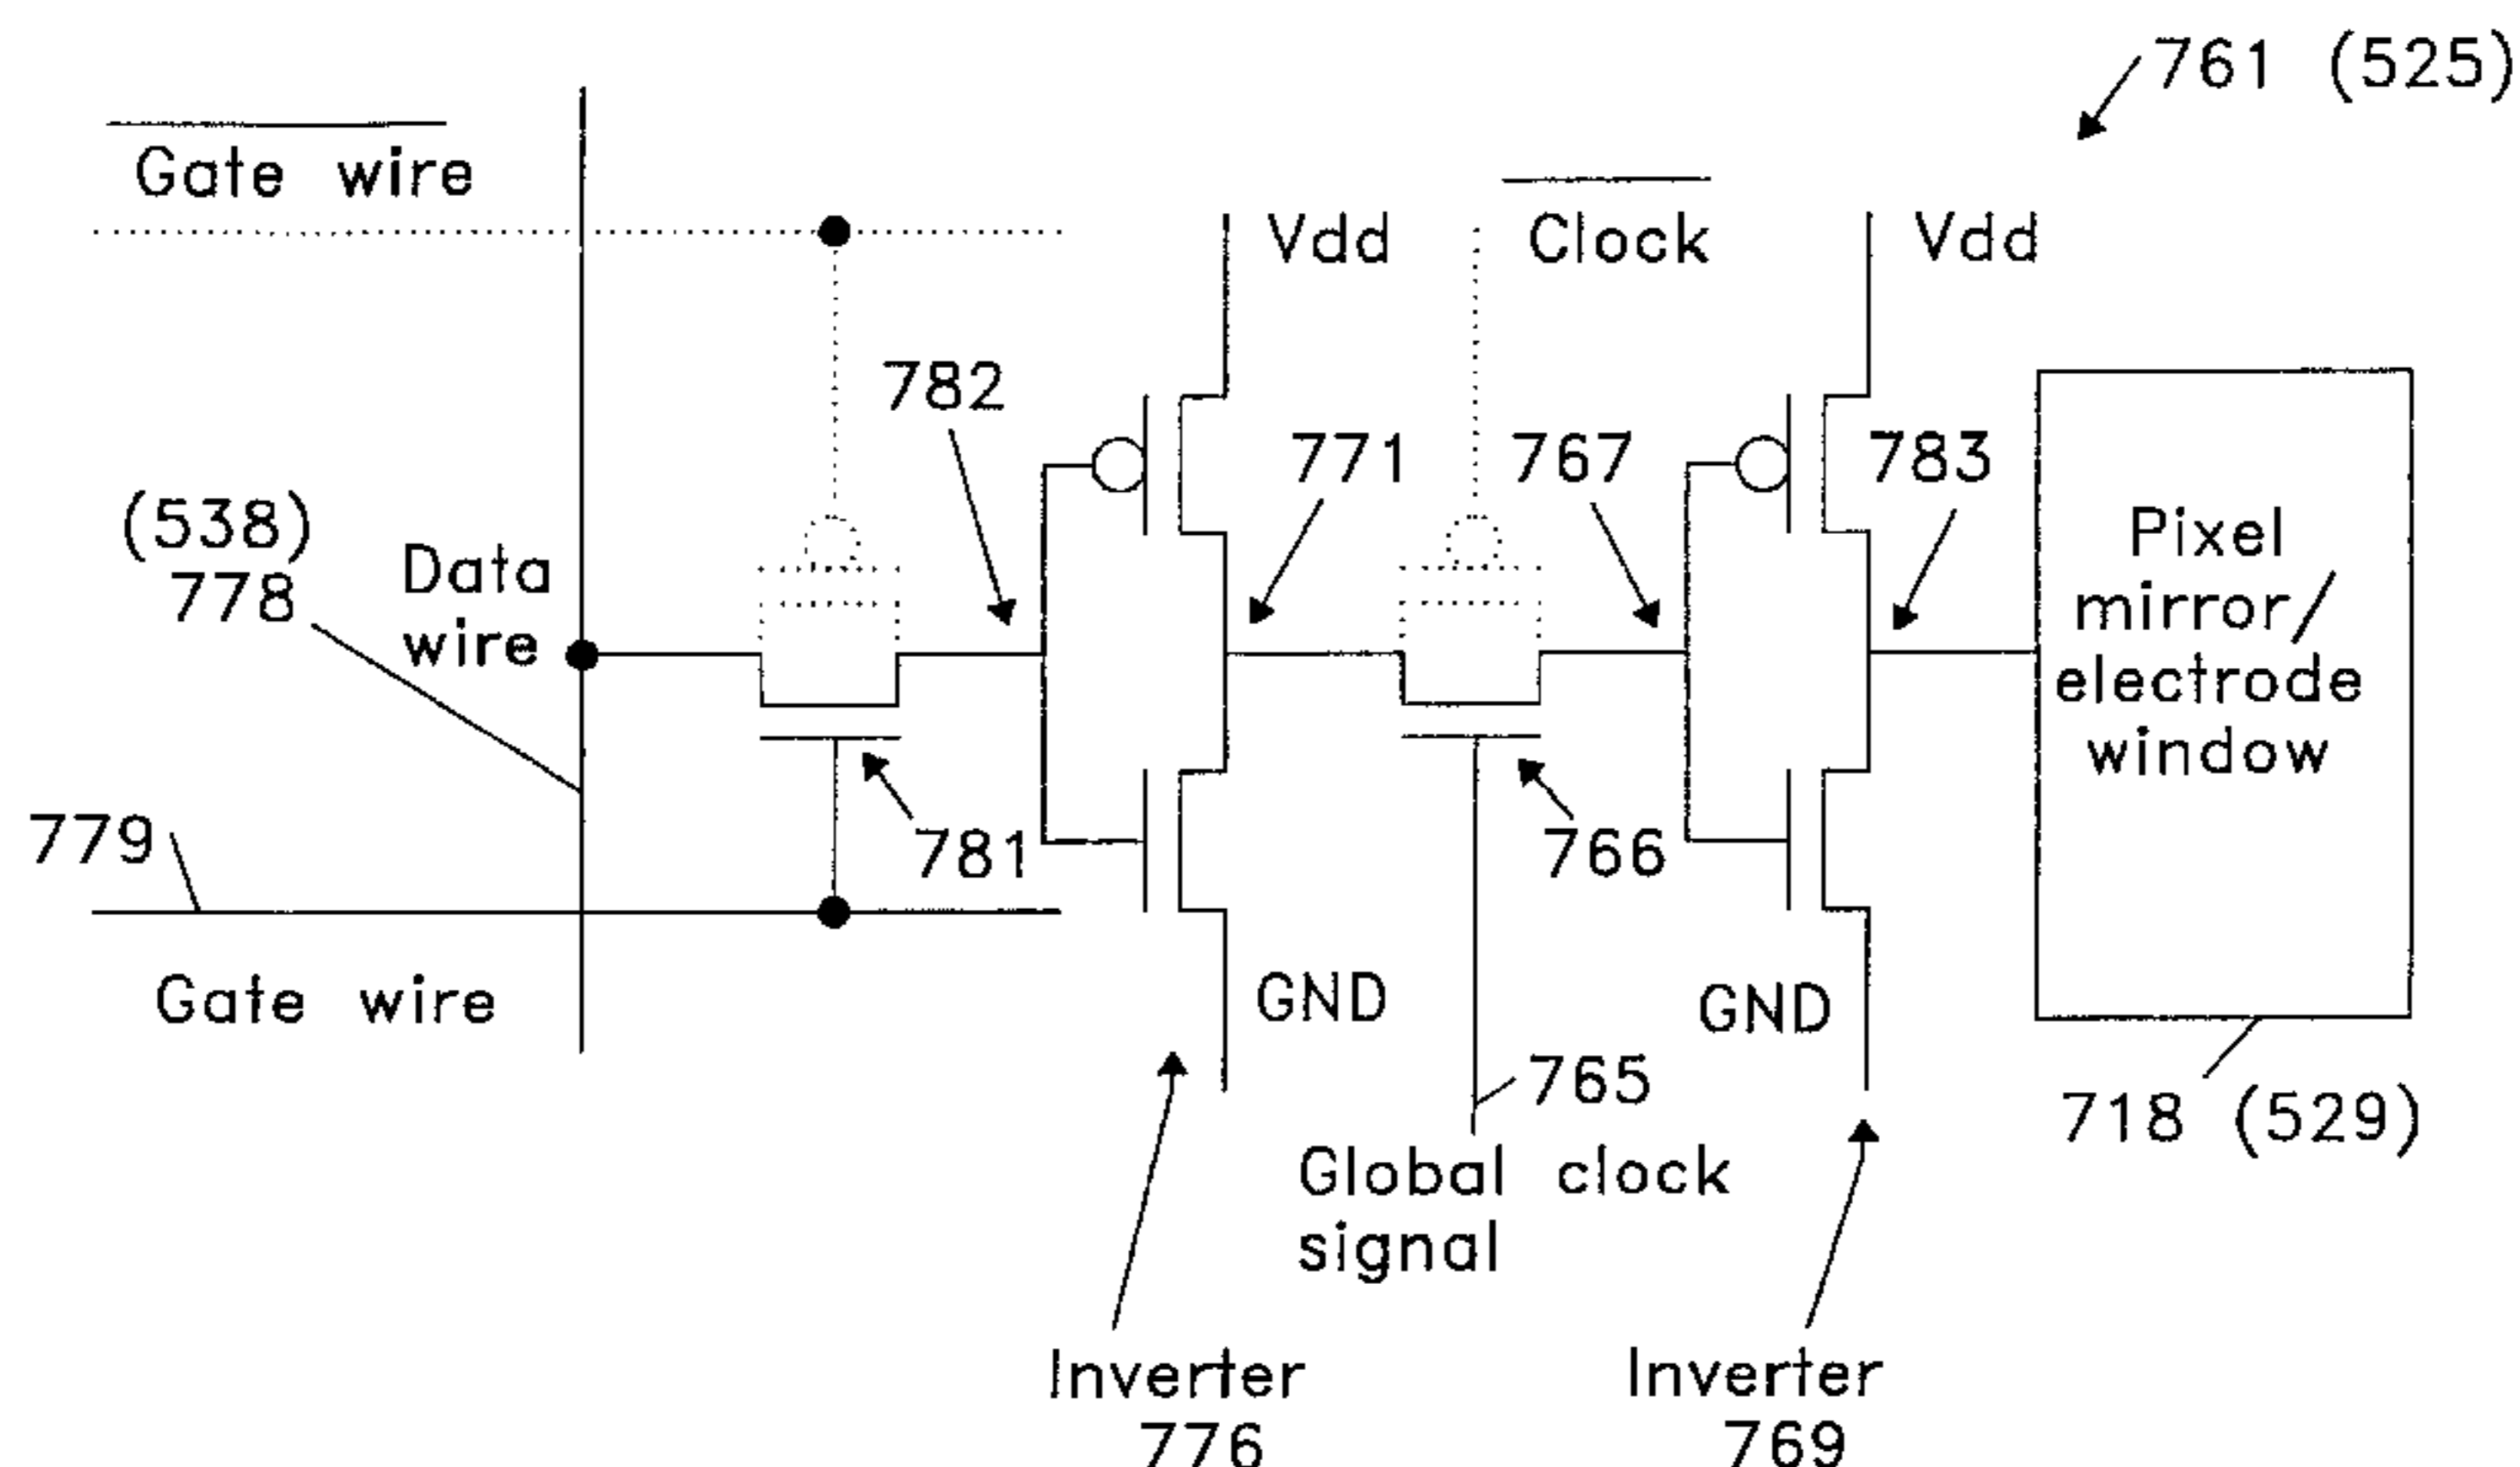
761 (525)

$\overline{\text{Gate wire}}$

Vdd

$\overline{\text{Clock}}$

Vdd

782

771

767

783

(538)
778

Data wire

Pixel mirror/ electrode window

779

781

766

Gate wire

GND

GND

765

718 (529)

Global clock signal

Inverter 776

Inverter 769